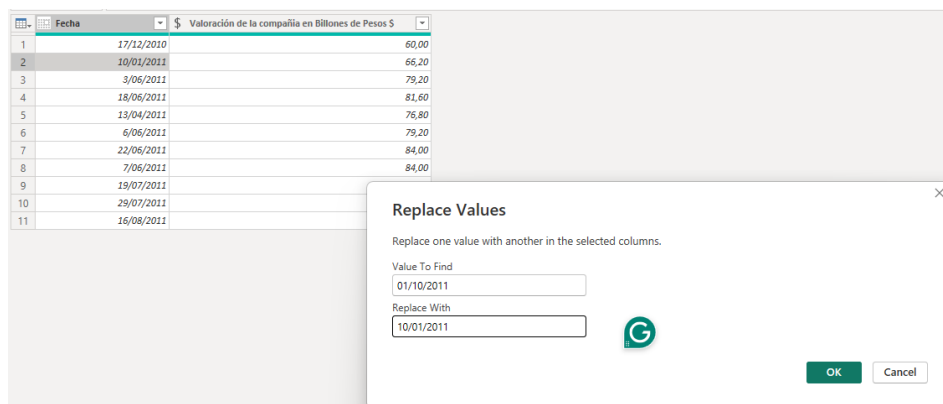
| | Fecha | $ Valoración de la compañía en Billones de Pesos $ |
|---|---|---|
| 1 | 17/12/2010 | 60,00 |
| 2 | 10/01/2011 | 66,20 |
| 3 | 3/06/2011 | 79,20 |
| 4 | 18/06/2011 | 81,60 |
| 5 | 13/04/2011 | 76,80 |
| 6 | 6/06/2011 | 79,20 |
| 7 | 22/06/2011 | 84,00 |
| 8 | 7/06/2011 | 84,00 |
| 9 | 19/07/2011 | |
| 10 | 29/07/2011 | |
| 11 | 16/08/2011 | |

Replace Values

Replace one value with another in the selected columns.

Value To Find
01/10/2011

Replace With
10/01/2011

OK
Cancel